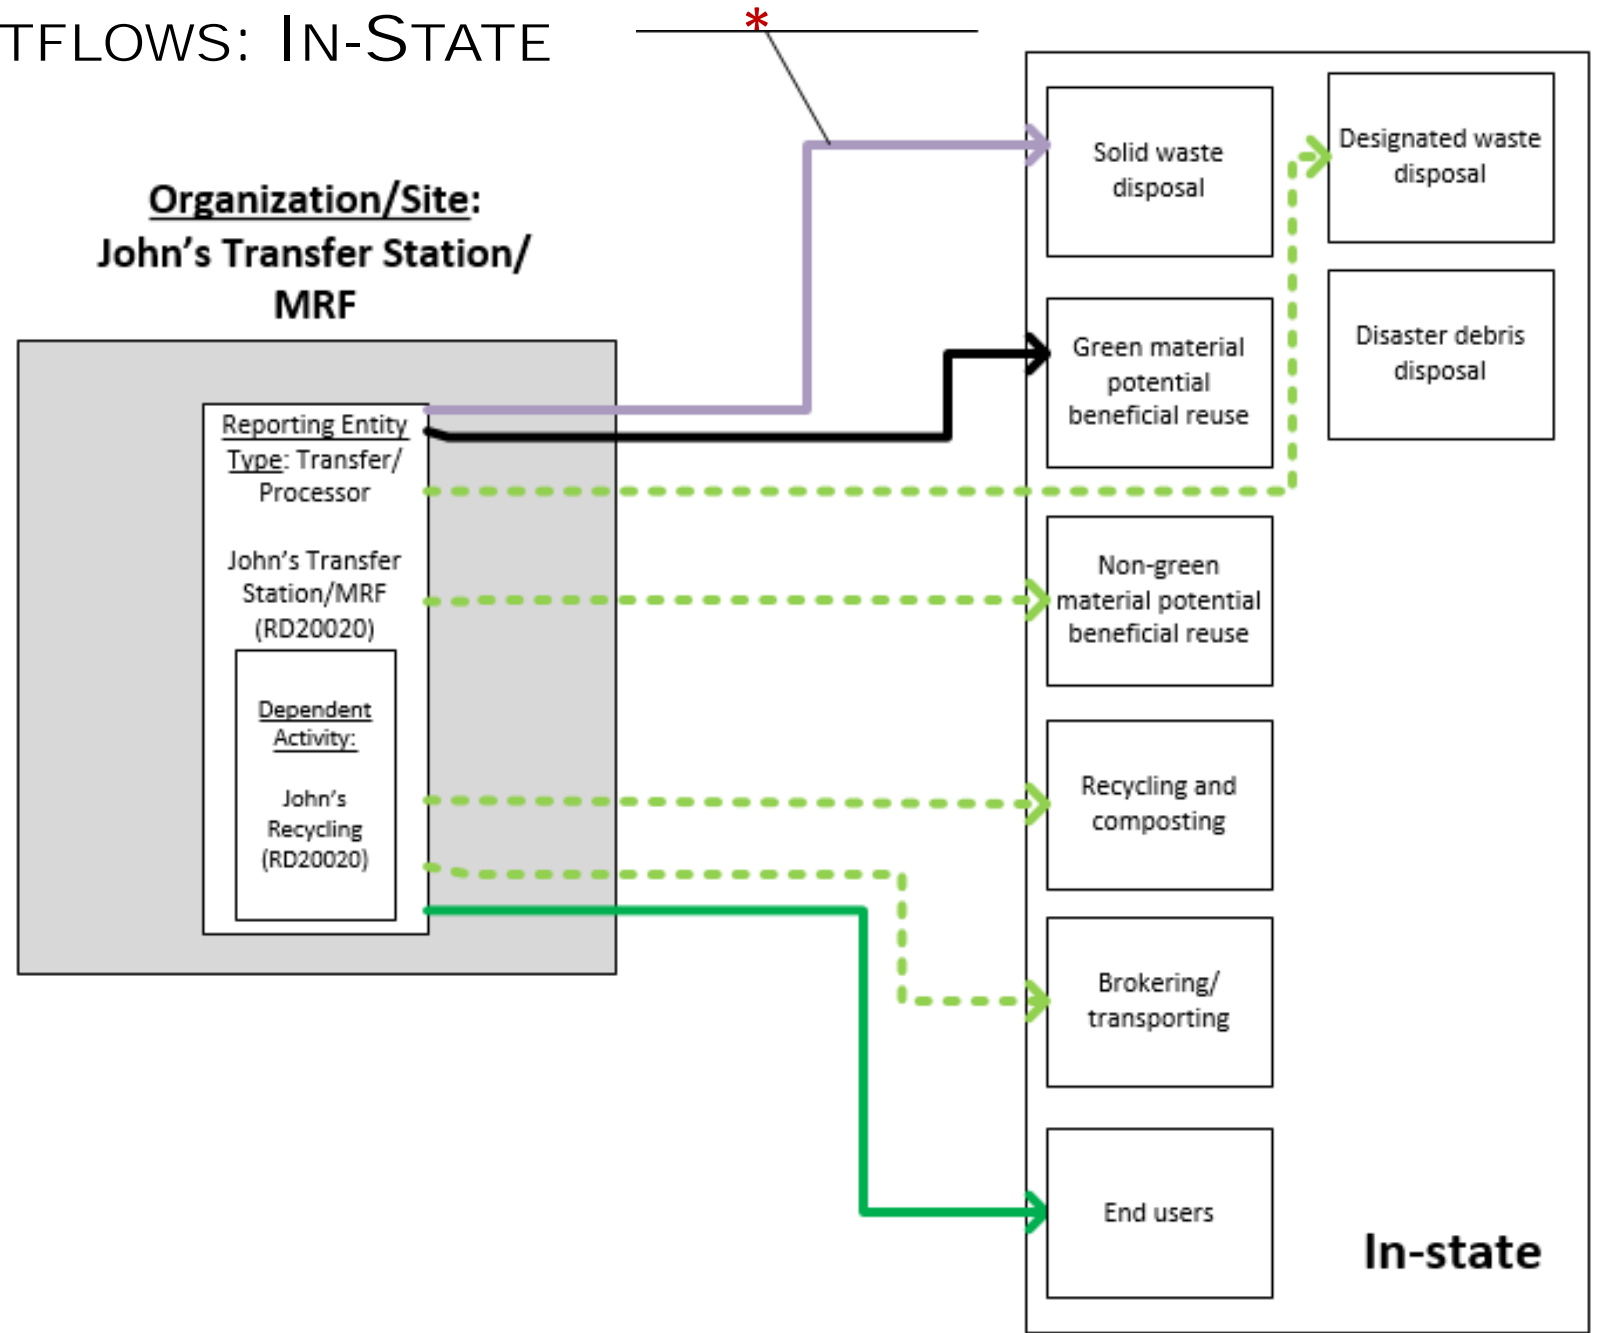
TFLOWS: IN-STATE

*

Organization/Site: John's Transfer Station/ MRF

Reporting Entity Type: Transfer/ Processor

John's Transfer Station/MRF (RD20020)

Dependent Activity:

John's Recycling (RD20020)

Solid waste disposal

Designated waste disposal

Green material potential beneficial reuse

Disaster debris disposal

Non-green material potential beneficial reuse

Recycling and composting

Brokering/ transporting

End users

In-state